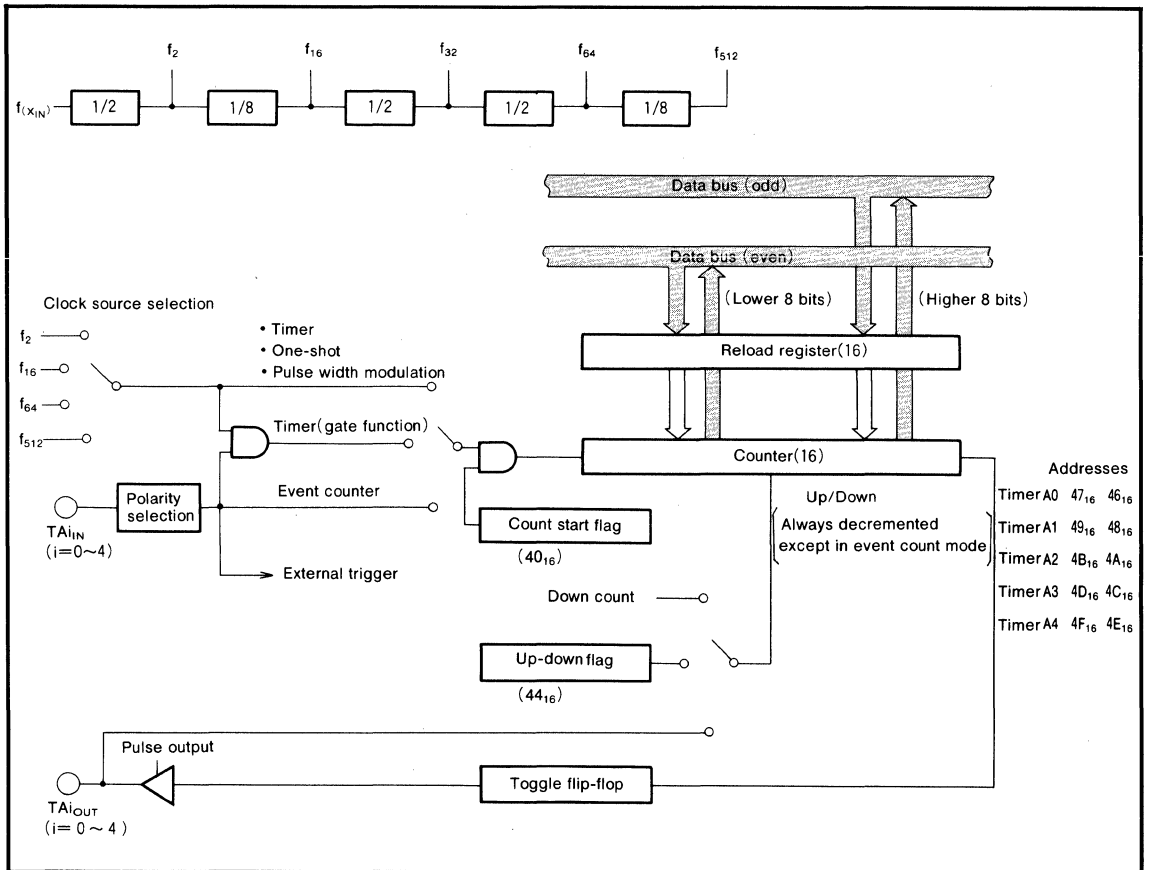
$f_{(X_{IN})}$ 1/2 $f_2$ 1/8 $f_{16}$ 1/2 $f_{32}$ 1/2 $f_{64}$ 1/8 $f_{512}$

Data bus (odd)

Data bus (even)

(Lower 8 bits)

(Higher 8 bits)

Clock source selection

$f_2$

$f_{16}$

$f_{64}$

$f_{512}$

• Timer
• One-shot
• Pulse width modulation

Reload register(16)

Timer(gate function)

Counter(16)

Polarity selection

$TAi_{IN}$ (i=0~4)

Event counter

Count start flag

($40_{16}$)

External trigger

Up/Down

Always decremented except in event count mode

Addresses

Timer A0 $47_{16}$ $46_{16}$

Timer A1 $49_{16}$ $48_{16}$

Timer A2 $4B_{16}$ $4A_{16}$

Timer A3 $4D_{16}$ $4C_{16}$

Timer A4 $4F_{16}$ $4E_{16}$

Down count

Up-down flag

($44_{16}$)

Pulse output

$TAi_{OUT}$ (i= 0 ~ 4 )

Toggle flip-flop